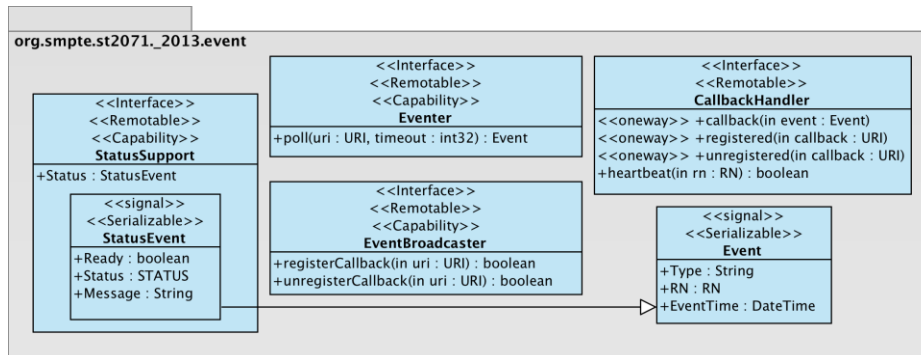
org.smpte.st2071._2013.event

<<Interface>>
<<Remotable>>
<<Capability>>
StatusSupport
+Status : StatusEvent

<<signal>>
<<Serializable>>
StatusEvent
+Ready : boolean
+Status : STATUS
+Message : String

<<Interface>>
<<Remotable>>
<<Capability>>
Eventer
+poll(uri : URI, timeout : int32) : Event

<<Interface>>
<<Remotable>>
<<Capability>>
EventBroadcaster
+registerCallback(in uri : URI) : boolean
+unregisterCallback(in uri : URI) : boolean

<<Interface>>
<<Remotable>>
CallbackHandler
<<oneway>> +callback(in event : Event)
<<oneway>> +registered(in callback : URI)
<<oneway>> +unregistered(in callback : URI)
+heartbeat(in rn : RN) : boolean

<<signal>>
<<Serializable>>
Event
+Type : String
+RN : RN
+EventTime : DateTime